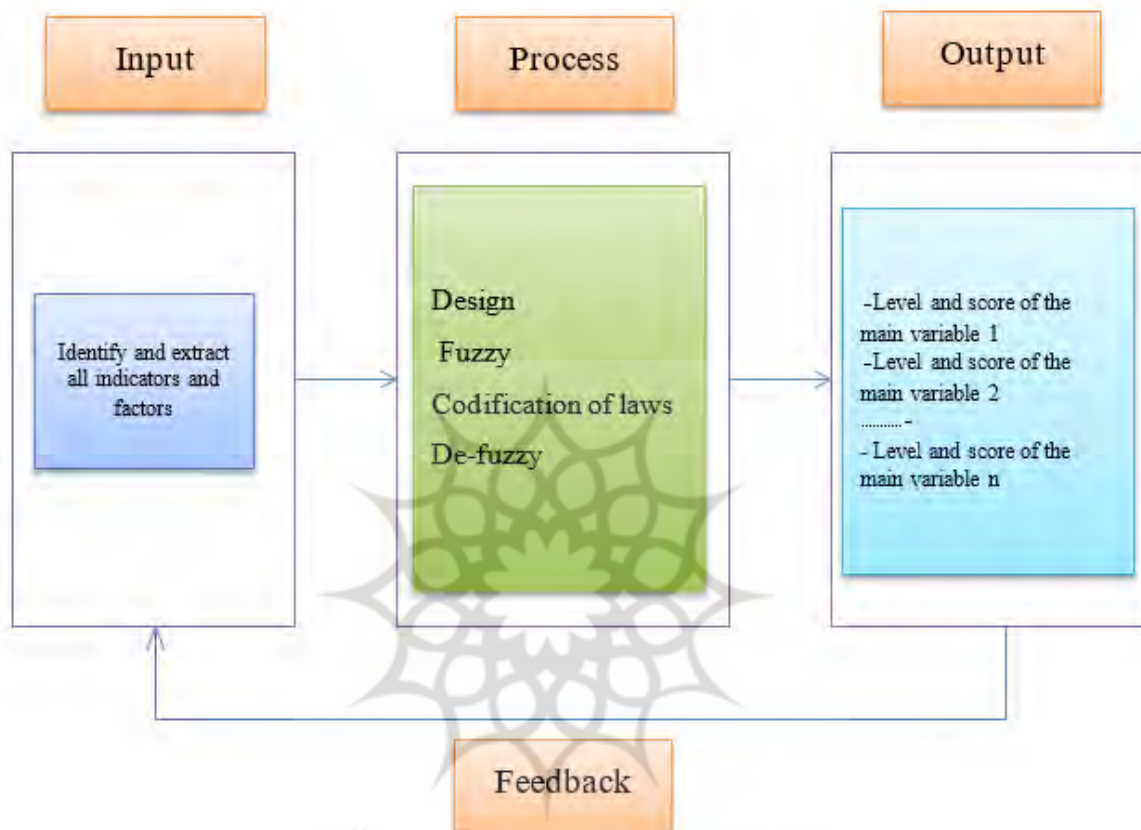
Input

Process

Output

Identify and extract all indicators and factors

Design
Fuzzy
Codification of laws
De-fuzzy

-Level and score of the main variable 1
-Level and score of the main variable 2
..........-
- Level and score of the main variable n

Feedback